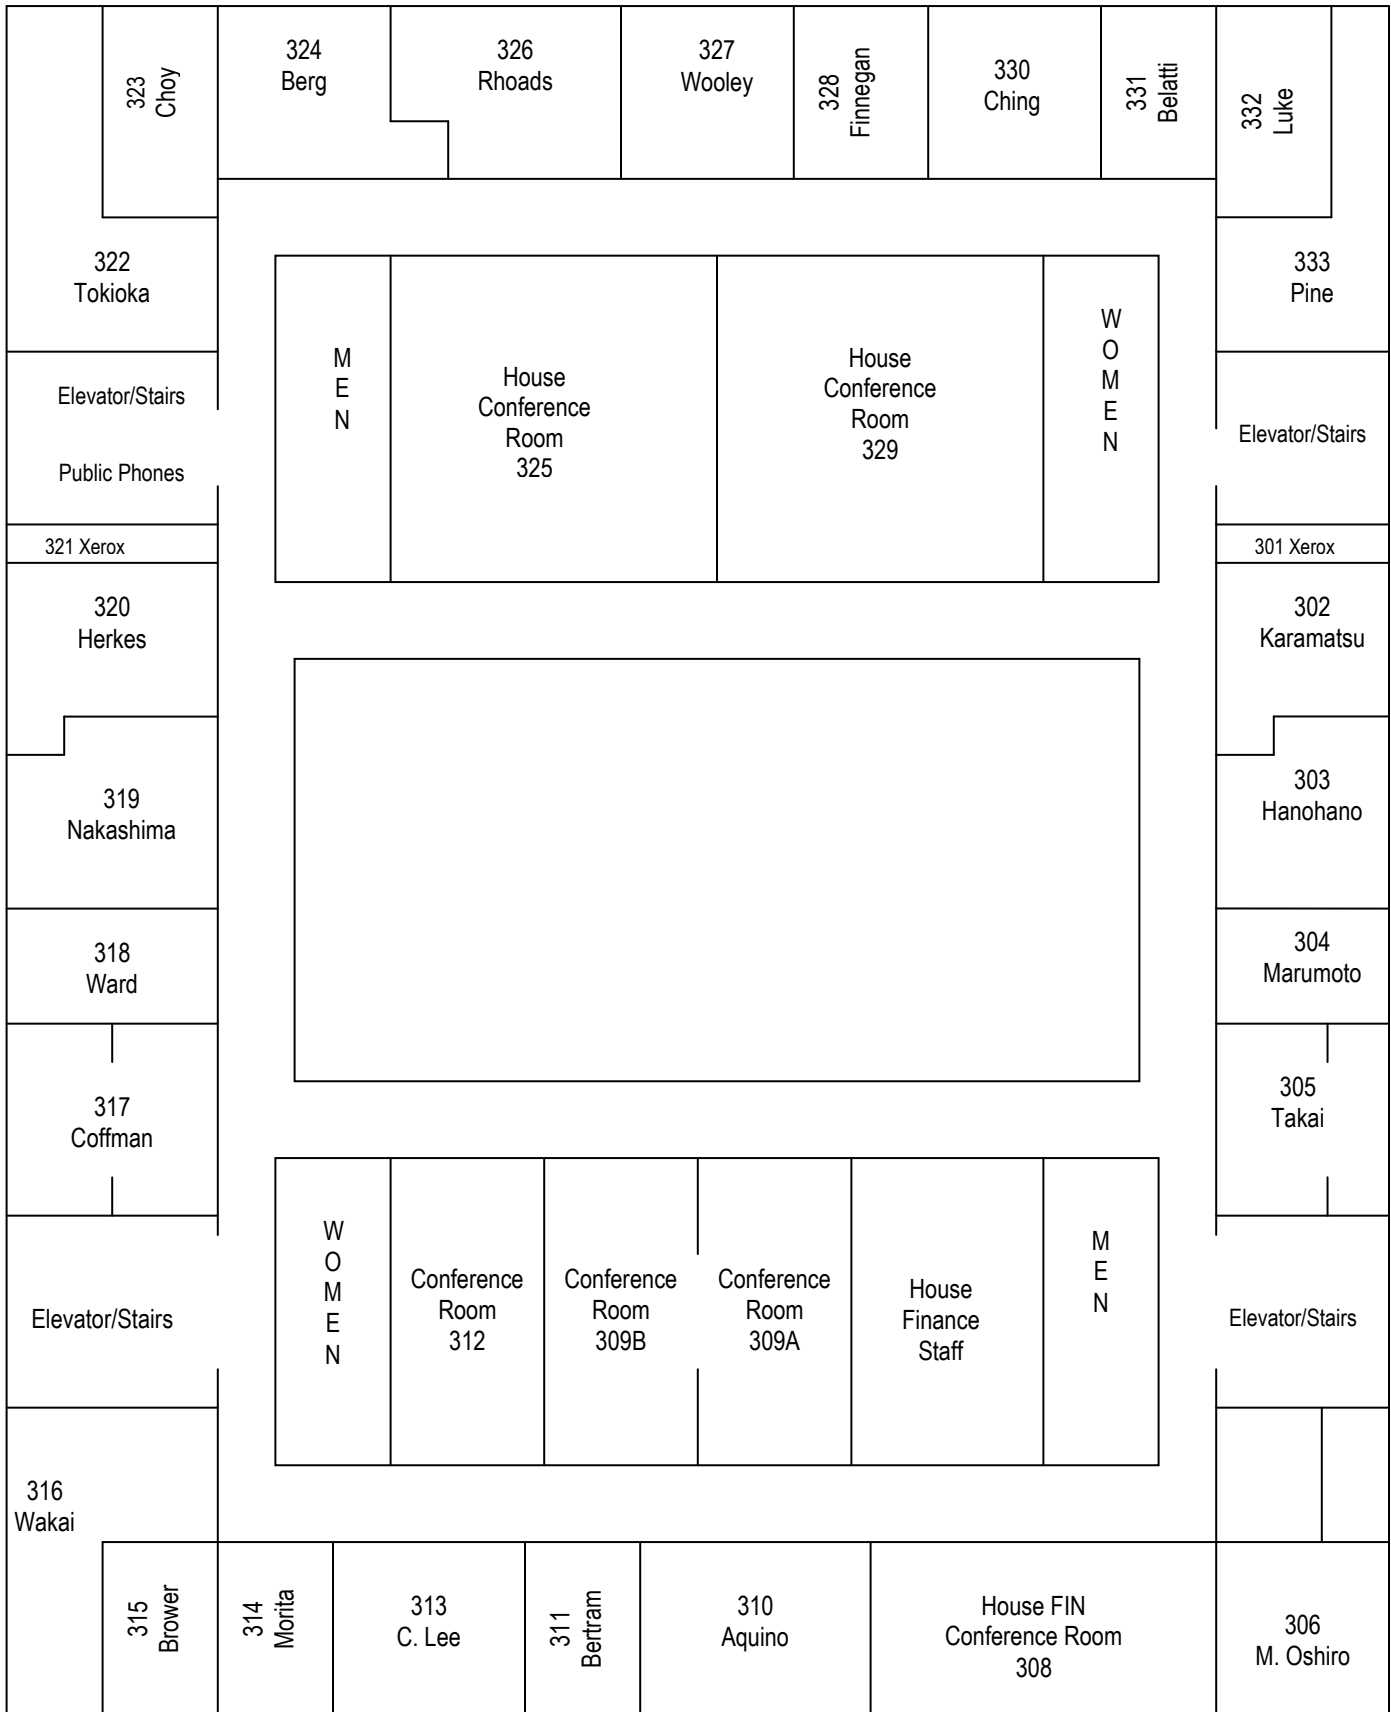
323 Choy

324 Berg

326 Rhoads

327 Wooley

328 Finnegan

330 Ching

331 Belatti

332 Luke

322 Tokioka

333 Pine

MEN

House Conference Room 325

House Conference Room 329

WOMEN

Elevator/Stairs

Public Phones

Elevator/Stairs

321 Xerox

301 Xerox

320 Herkes

302 Karamatsu

319 Nakashima

303 Hanohano

318 Ward

304 Marumoto

317 Coffman

305 Takai

WOMEN

Conference Room 312

Conference Room 309B

Conference Room 309A

House Finance Staff

MEN

Elevator/Stairs

Elevator/Stairs

316 Wakai

315 Brower

314 Morita

313 C. Lee

311 Bertram

310 Aquino

House FIN Conference Room 308

306 M. Oshiro